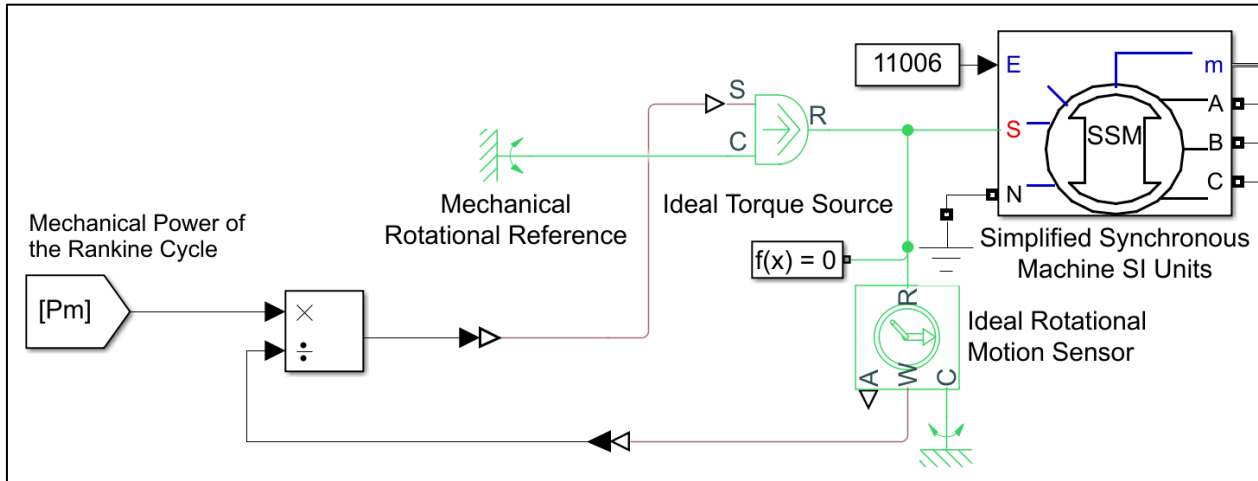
11006

E

m

A

B

C

S

N

SSM

S

C

R

Mechanical Rotational Reference

Ideal Torque Source

Simplified Synchronous Machine SI Units

Mechanical Power of the Rankine Cycle

[Pm]

×

÷

f(x) = 0

R

Ideal Rotational Motion Sensor

A

W

C